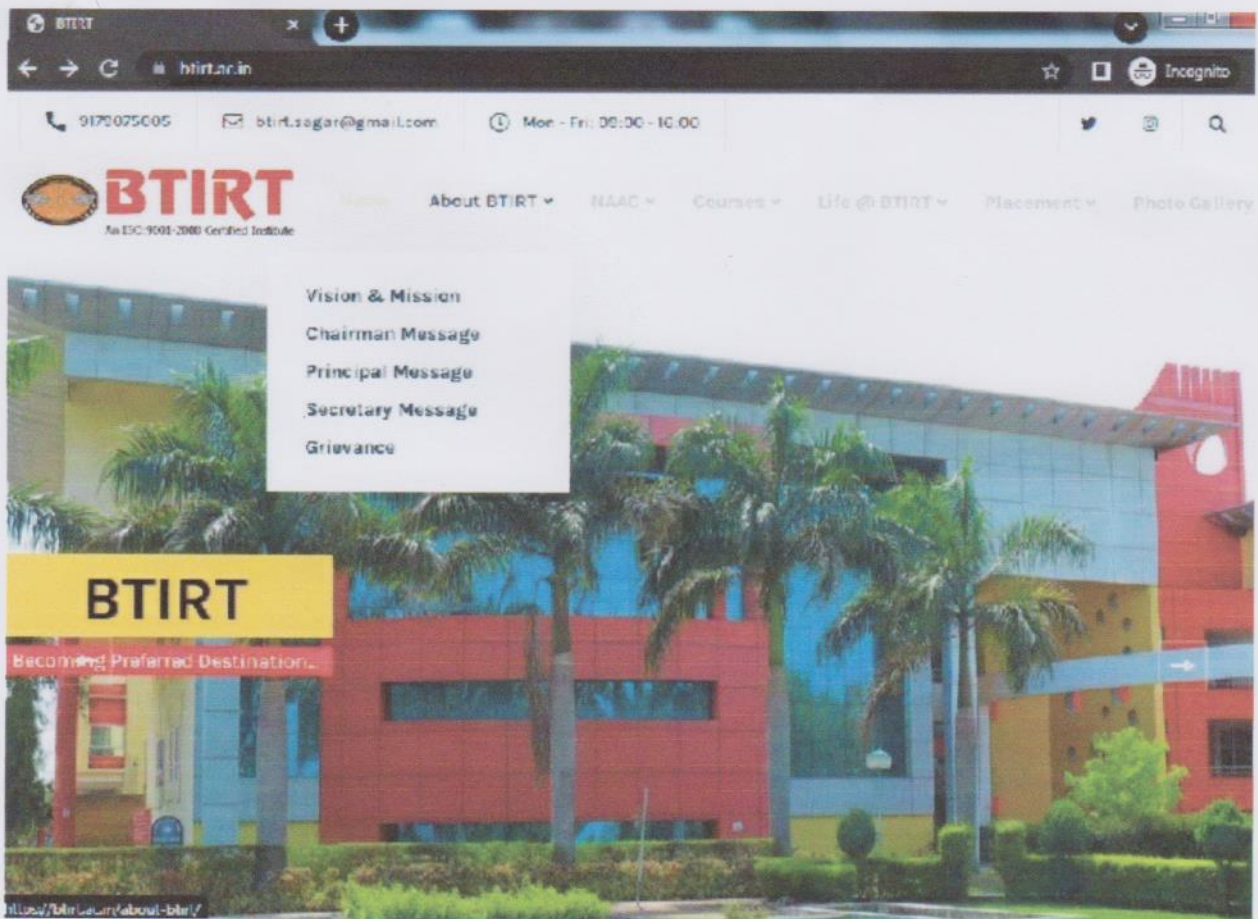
BTIRT

btirt.ac.in

Incognito

9179075005

btirt.sagar@gmail.com

Mon - Fri: 09:00 - 16:00

BTIRT

An ISO 9001-2008 Certified Institute

Home

About BTIRT

NAAC

Courses

Life @ BTIRT

Placement

Photo Gallery

Vision & Mission

Chairman Message

Principal Message

Secretary Message

Grievance

BTIRT

Becoming Preferred Destination

https://btirt.ac.in/about-btirt/